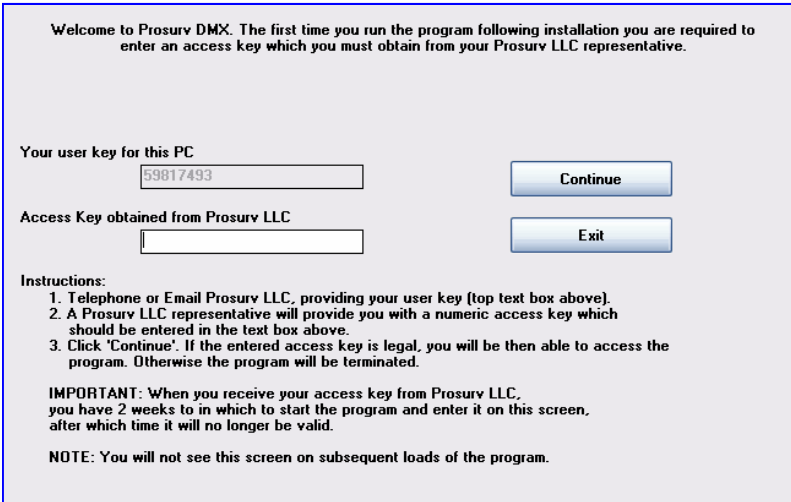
Welcome to Prosurv DMX. The first time you run the program following installation you are required to enter an access key which you must obtain from your Prosurv LLC representative.

Your user key for this PC

59817493

Continue

Access Key obtained from Prosurv LLC

Exit

Instructions:
1. Telephone or Email Prosurv LLC, providing your user key (top text box above).
2. A Prosurv LLC representative will provide you with a numeric access key which should be entered in the text box above.
3. Click 'Continue'. If the entered access key is legal, you will be then able to access the program. Otherwise the program will be terminated.

IMPORTANT: When you receive your access key from Prosurv LLC, you have 2 weeks to in which to start the program and enter it on this screen, after which time it will no longer be valid.

NOTE: You will not see this screen on subsequent loads of the program.